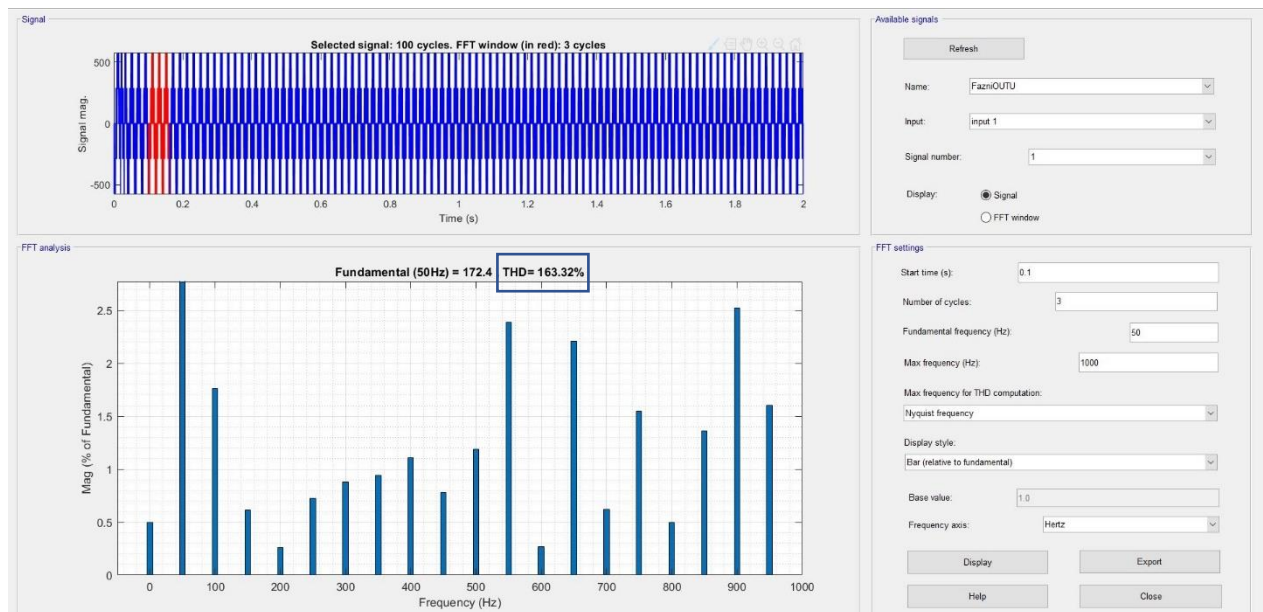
Signal

Selected signal: 100 cycles. FFT window (in red): 3 cycles

500
0
-500
Signal mag.

0 0.2 0.4 0.6 0.8 1 1.2 1.4 1.6 1.8 2
Time (s)

FFT analysis

Fundamental (50Hz) = 172.4 THD= 163.32%

2.5
2
1.5
1
0.5
0
Mag (% of Fundamental)

0 100 200 300 400 500 600 700 800 900 1000
Frequency (Hz)

Available signals

Refresh

Name: FazniOUTU

Input: input 1

Signal number: 1

Display: Signal
FFT window

FFT settings

Start time (s): 0.1

Number of cycles: 3

Fundamental frequency (Hz): 50

Max frequency (Hz): 1000

Max frequency for THD computation:

Nyquist frequency

Display style:

Bar (relative to fundamental)

Base value: 1.0

Frequency axis: Hertz

Display

Export

Help

Close